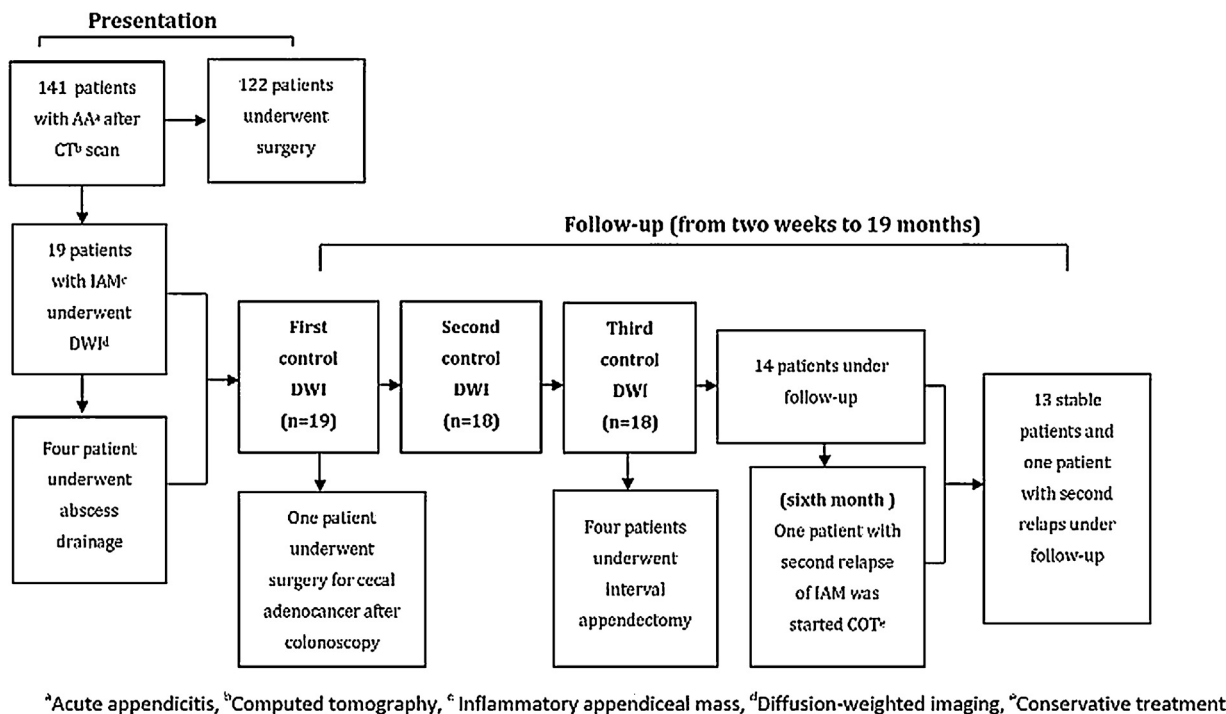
Presentation

141 patients with AA$^a$ after CT$^b$ scan

122 patients underwent surgery

19 patients with IAM$^c$ underwent DWI$^d$

Four patient underwent abscess drainage

Follow-up (from two weeks to 19 months)

First control DWI (n=19)

Second control DWI (n=18)

Third control DWI (n=18)

14 patients under follow-up

13 stable patients and one patient with second relaps under follow-up

One patient underwent surgery for cecal adenocancer after colonoscopy

Four patients underwent interval appendectomy

(sixth month ) One patient with second relapse of IAM was started COT$^e$

$^a$Acute appendicitis, $^b$Computed tomography, $^c$ Inflammatory appendiceal mass, $^d$Diffusion-weighted imaging, $^e$Conservative treatment